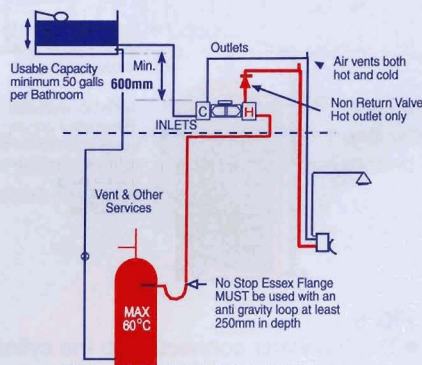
Usable Capacity minimum 50 galls per Bathroom

Min. 600mm

Outlets

Air vents both hot and cold

C

H

Non Return Valve Hot outlet only

INLETS

Vent & Other Services

No Stop Essex Flange MUST be used with an anti gravity loop at least 250mm in depth

MAX 60°C